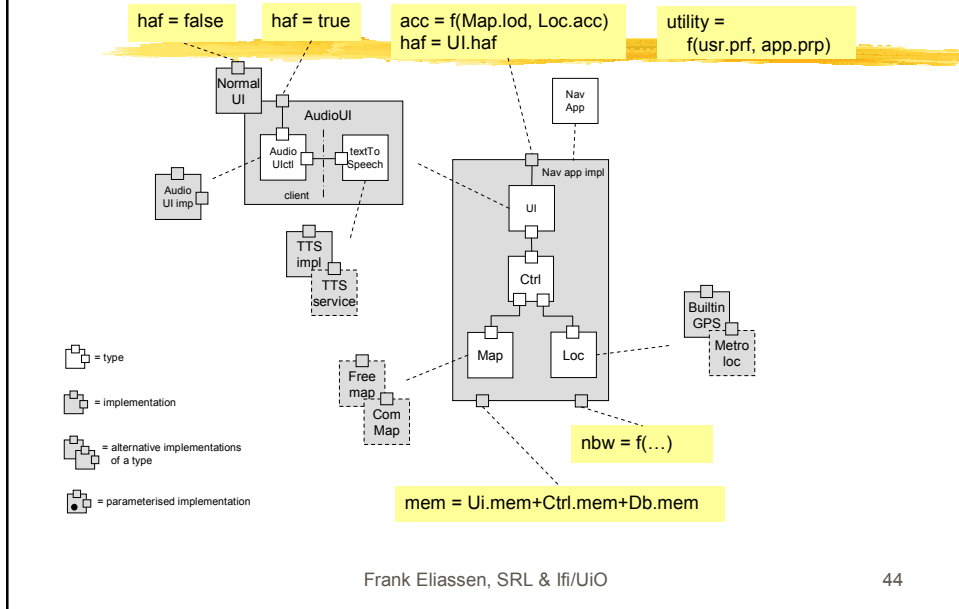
haf = false

haf = true

acc = f(Map.lod, Loc.acc)
haf = UI.haf

utility =
f(usr.prf, app.prp)

Normal UI

AudioUI

Audio UIctl

textTo Speech

client

Audio UI imp

Nav App

Nav app impl

UI

Ctrl

Map

Loc

TTS impl

TTS service

Builtin GPS

Metro loc

Free map

Com Map

= type

= implementation

= alternative implementations of a type

= parameterised implementation

nbw = f(…)

mem = Ui.mem+Ctrl.mem+Db.mem

Frank Eliassen, SRL & Ifi/UiO

44